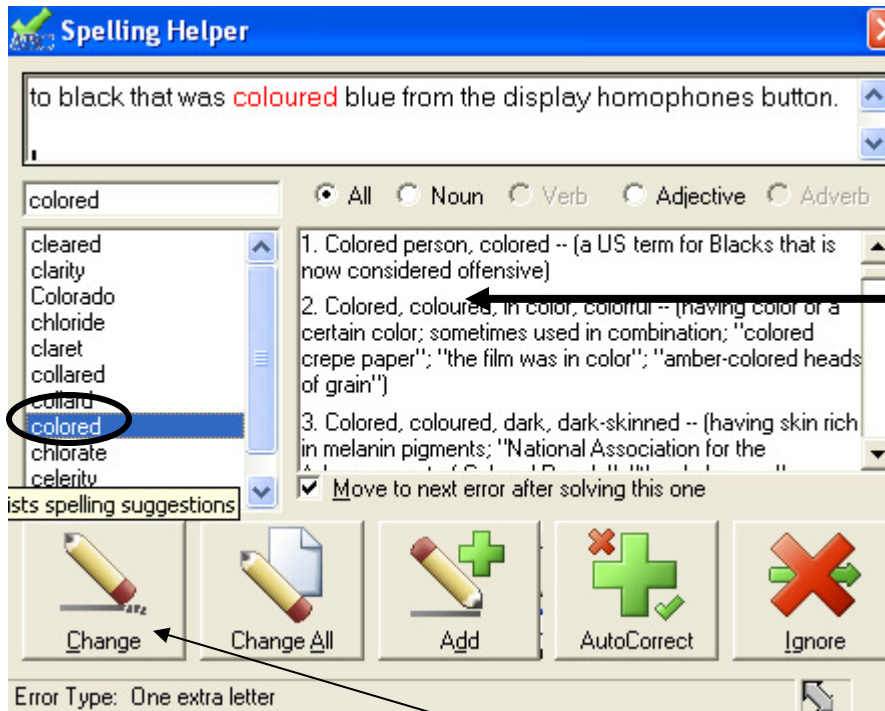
Spelling Helper

to black that was coloured blue from the display homophones button.

colored

All Noun Verb Adjective Adverb

cleared
clarity
Colorado
chloride
claret
collared
collard
colored
chlorate
celerity

1. Colored person, colored -- (a US term for Blacks that is now considered offensive)

2. Colored, coloured, in color, colorful -- (having color or a certain color; sometimes used in combination; ''colored crepe paper''; ''the film was in color''; ''amber-colored heads of grain'')

3. Colored, coloured, dark, dark-skinned -- (having skin rich in melanin pigments; ''National Association for the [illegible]

ists spelling suggestions

Move to next error after solving this one

Change
Change All
Add
AutoCorrect
Ignore

Error Type: One extra letter